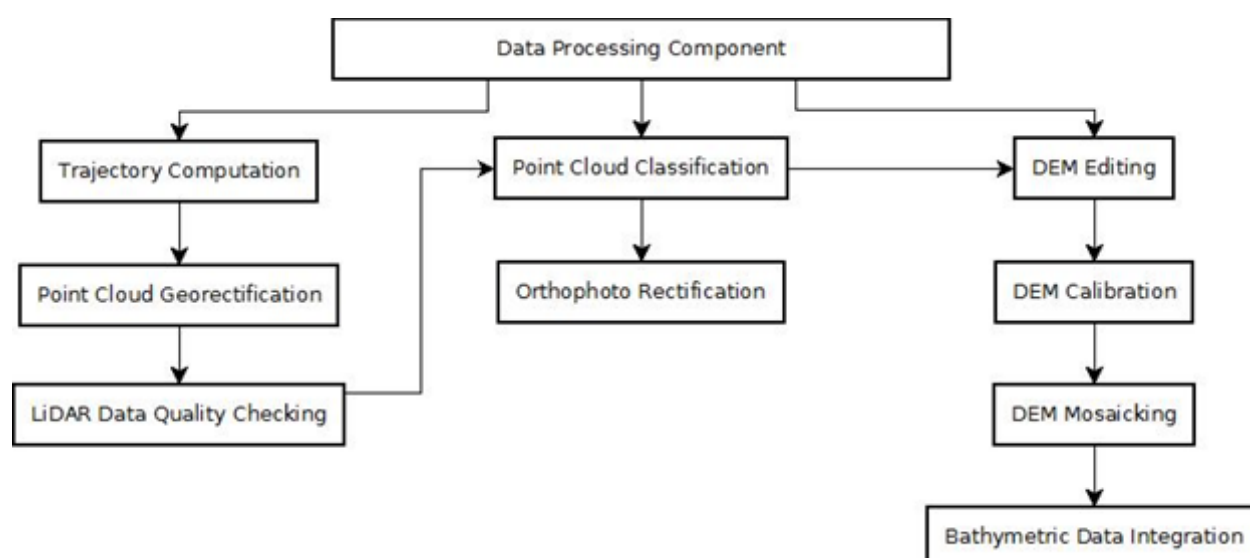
Data Processing Component

Trajectory Computation

Point Cloud Georectification

LiDAR Data Quality Checking

Point Cloud Classification

Orthophoto Rectification

DEM Editing

DEM Calibration

DEM Mosaicking

Bathymetric Data Integration